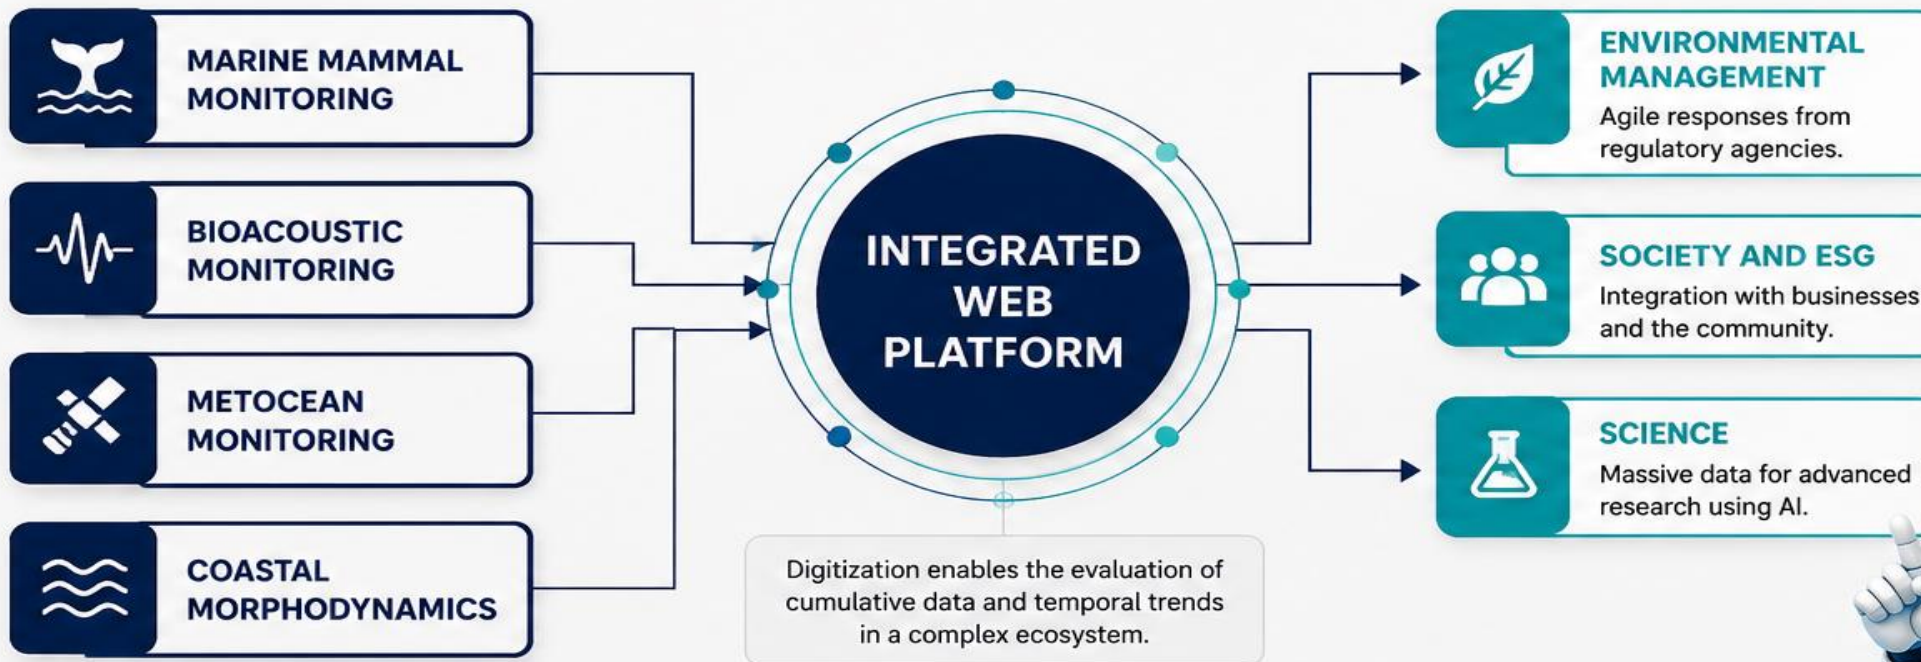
MARINE MAMMAL MONITORING

BIOACOUSTIC MONITORING

METOCEAN MONITORING

COASTAL MORPHODYNAMICS

INTEGRATED WEB PLATFORM

Digitization enables the evaluation of cumulative data and temporal trends in a complex ecosystem.

ENVIRONMENTAL MANAGEMENT
Agile responses from regulatory agencies.

SOCIETY AND ESG
Integration with businesses and the community.

SCIENCE
Massive data for advanced research using AI.